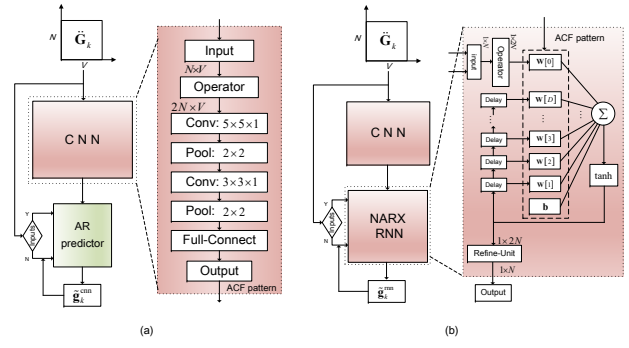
$N$ $\ddot{\mathbf{G}}_k$ $V$

C N N

Y Sampling? N

AR predictor

$\tilde{\mathbf{g}}_k^{\text{cnn}}$

Input

$N \times V$

Operator

$2N \times V$

Conv: $5 \times 5 \times 1$

Pool: $2 \times 2$

Conv: $3 \times 3 \times 1$

Pool: $2 \times 2$

Full-Connect

Output

ACF pattern

(a)

$N$ $\ddot{\mathbf{G}}_k$ $V$

C N N

Y Sampling? N

NARX RNN

$\tilde{\mathbf{g}}_k^{\text{rnn}}$

Input $1 \times N$ Operator $1 \times 2N$

ACF pattern

Delay Delay Delay Delay Delay

$\mathbf{w}[0]$

$\mathbf{w}[D]$

$\mathbf{w}[3]$

$\mathbf{w}[2]$

$\mathbf{w}[1]$

$\mathbf{b}$

$\Sigma$

tanh

$1 \times 2N$

Refine-Unit

$1 \times N$

Output

(b)